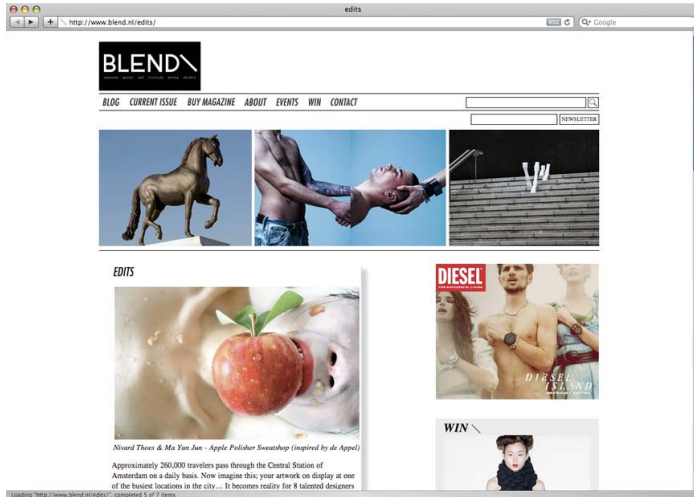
edits

http://www.blend.nl/edits/

Google

BLEND

BLOG CURRENT ISSUE BUY MAGAZINE ABOUT EVENTS WIN CONTACT

NEWSLETTER

EDITS

Nivard Thoes & Ma Yan Jun - Apple Polisher Sweatshop (inspired by de Appel)

Approximately 260,000 travelers pass through the Central Station of Amsterdam on a daily basis. Now imagine this; your artwork on display at one of the busiest locations in the city.... It becomes reality for 8 talented designers

DIESEL

DIESEL ISLAND

WIN

Loading "http://www.blend.nl/edits/", completed 5 of 7 items